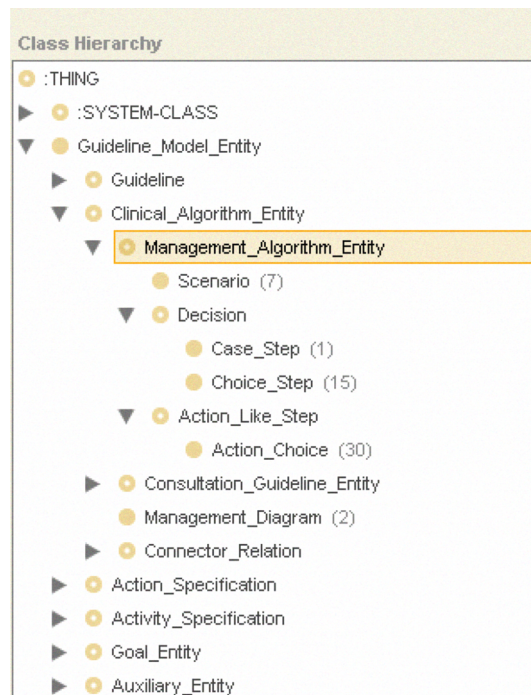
Class Hierarchy

:THING

:SYSTEM-CLASS

Guideline_Model_Entity

Guideline

Clinical_Algorithm_Entity

Management_Algorithm_Entity

Scenario (7)

Decision

Case_Step (1)

Choice_Step (15)

Action_Like_Step

Action_Choice (30)

Consultation_Guideline_Entity

Management_Diagram (2)

Connector_Relation

Action_Specification

Activity_Specification

Goal_Entity

Auxiliary_Entity